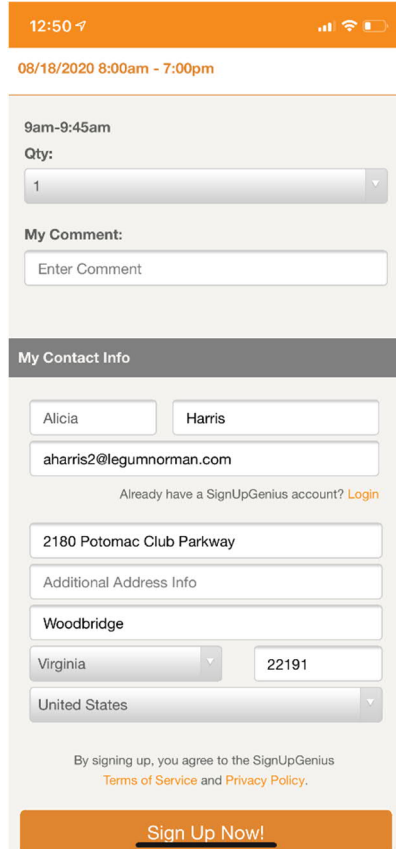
12:50

08/18/2020 8:00am - 7:00pm

9am-9:45am
Qty:
1

My Comment:
Enter Comment

My Contact Info

Alicia
Harris
aharris2@legumnorman.com
Already have a SignUpGenius account? Login

2180 Potomac Club Parkway
Additional Address Info
Woodbridge
Virginia
22191
United States

By signing up, you agree to the SignUpGenius Terms of Service and Privacy Policy.

Sign Up Now!